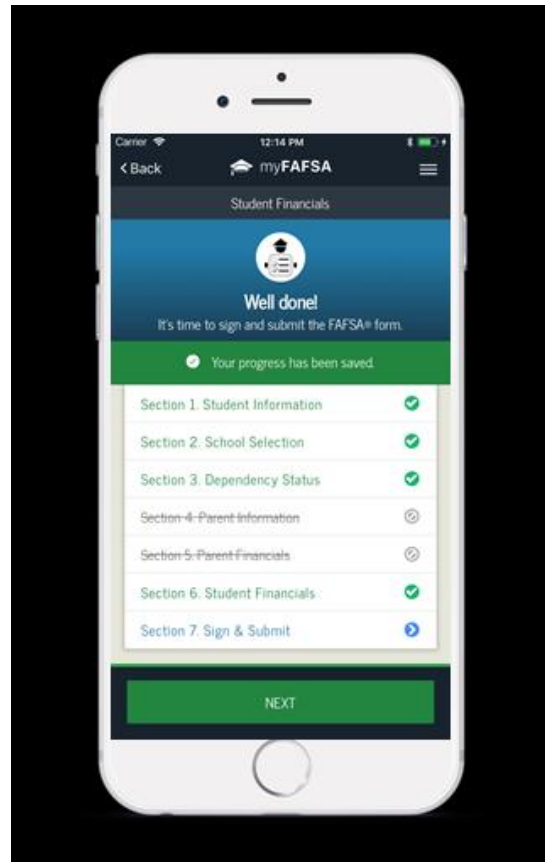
Carrier
12:14 PM
< Back
myFAFSA
Student Financials

Well done!
It's time to sign and submit the FAFSA® form.

Your progress has been saved.

Section 1. Student Information
Section 2. School Selection
Section 3. Dependency Status
~~Section 4. Parent Information~~
~~Section 5. Parent Financials~~
Section 6. Student Financials
Section 7. Sign & Submit

NEXT